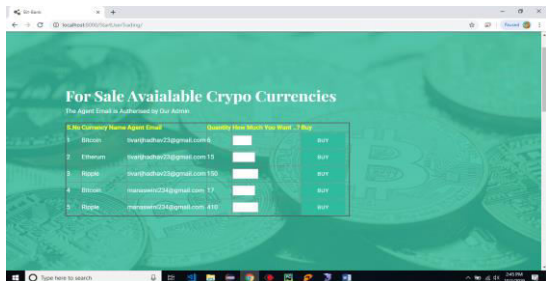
Btc Bank

localhost:8080/StartUserTrading/

Paused

For Sale Avaialable Crypo Currencies

The Agent Email is Authorised by Our Admin

| S.No | Currency Name | Agent Email | Quantity | How Much You Want | ..? Buy |
|---|---|---|---|---|---|
| 1 | Bitcoin | tivarijhadhav23@gmail.com | 6 | | BUY |
| 2 | Etherum | tivarijhadhav23@gmail.com | 15 | | BUY |
| 3 | Ripple | tivarijhadhav23@gmail.com | 150 | | BUY |
| 4 | Bitcoin | manaseen234@gmail.com | 17 | | BUY |
| 5 | Ripple | manaseen234@gmail.com | 410 | | BUY |

Type here to search

2:45 PM